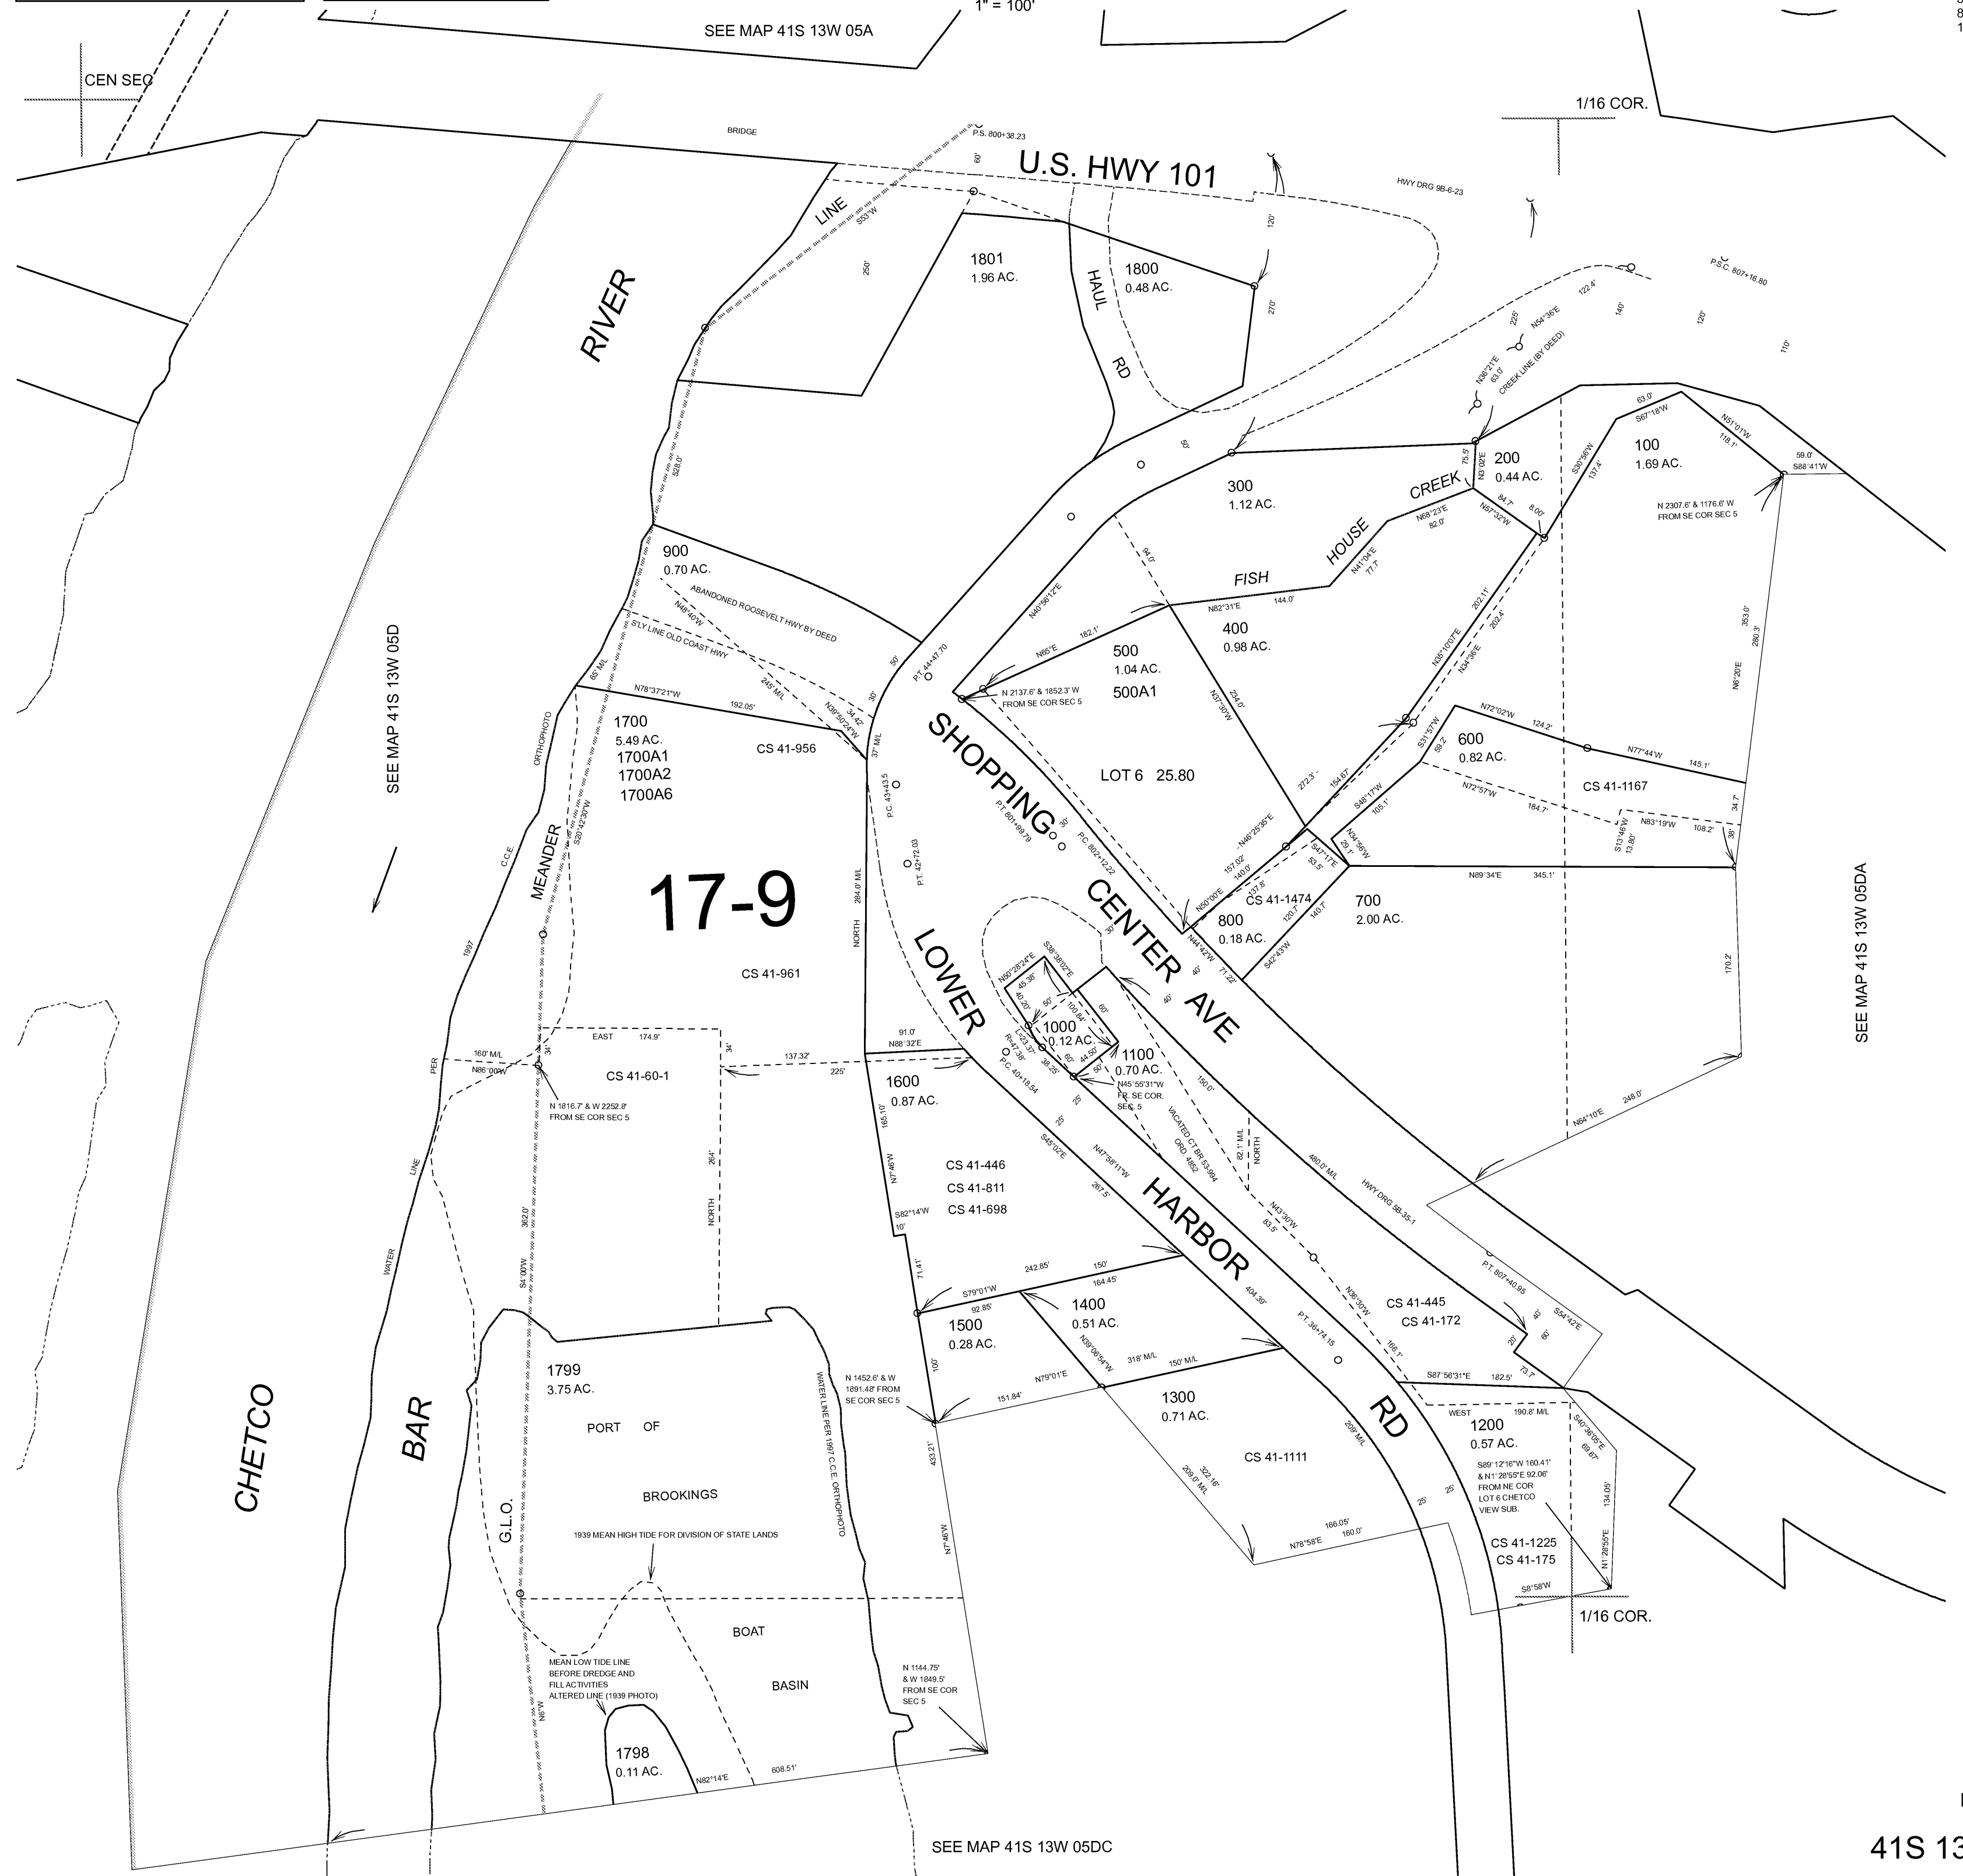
1" = 100'

SEE MAP 41S 13W 05A

CEN SEC

1/16 COR.

BRIDGE

P.S. 800+38.23

U.S. HWY 101

HWY DRG 9B-6-23

60'

LINE

S53°W

250'

1801
1.96 AC.

HAUL

RD

1800
0.48 AC.

120'

270'

P.S.C. 807+16.80

RIVER

528.0'

225'

N54°36'E

122.4'

140'

120'

110'

N36°21'E
63.0'

CREEK LINE (BY DEED)

50'

300
1.12 AC.

CREEK

HOUSE

FISH

N41°04'E
77.7'

N68°23'E
82.0'

200
0.44 AC.

N3°02'E

75.5'

84.7'

N57°32'W

8.00'

100
1.69 AC.

S67°18'W

63.0'

N51°01'W
118.1'

59.0'
S88°41'W

S30°56'W

137.4'

N 2307.6' & 1176.6' W
FROM SE COR SEC 5

900
0.70 AC.

ABANDONED ROOSEVELT HWY BY DEED

N48°40'W

S'LY LINE OLD COAST HWY

245' M/L

N39°50'24"W

34.42'

30'

50'

P.T. 44+47.70

N40°56'12"E

94.0'

N82°31'E

144.0'

400
0.98 AC.

N65°E

182.1'

500
1.04 AC.
500A1

N 2137.6' & 1852.3' W
FROM SE COR SEC 5

N35°10'07"E

202.11'

202.4'

N34°36'E

353.0'

280.3'

N6°26'E

SEE MAP 41S 13W 05D

65' M/L

N78°37'21"W

192.05'

1700
5.49 AC.
1700A1
1700A2
1700A6

CS 41-956

37' M/L

SHOPPING

P.T. 801+99.79

LOT 6 25.80

N3°30'W

234.0'

272.3'

154.67'

N72°02'W

124.2'

600
0.82 AC.

S31°57'W
59.2'

N77°44'W

145.1'

CS 41-1167

N72°57'W

184.7'

S48°17'W
105.1'

S13°46'W
13.80'

N83°19'W

108.2'

34.7'

36'

ORTHOPHOTO

S20°42'30"W

P.C. 43+43.5

30'

P.C. 802+12.22

N46°25'38"E

157.02'
140.0'

S47°17'E
53.5'

N34°56'W
29.1'

N89°34'E

345.1'

MEANDER

C.C.E.

17-9

P.T. 42+72.03

284.0' M/L

NORTH

CENTER

N50°00'E

137.8'

CS 41-1474

120.7'

140.7'

700
2.00 AC.

800
0.18 AC.

N44°42'W
71.22'

S42°43'W

CS 41-961

LOWER

S38°38'02"E

N50°28'24"E
45.38'

40.20'

50'

100.84'

60'

40'

40'

AVE

1000
0.12 AC.

1100
0.70 AC.

N45°55'31"W
FR. SE COR.
SEC. 5

1997

EAST

174.9'

34'

137.32'

225'

91.0'
N88°32'E

160' M/L

N86°00'W

PER

CS 41-60-1

N 1816.7' & W 2252.8'
FROM SE COR SEC 5

1600
0.87 AC.

165.10'

N7°46'W

L=23.37'
R=47.38'
P.C. 40+18.54

38.25'

60'

44.55'

50'

25'

VACATED CT BR 53-994
ORD. 4852

150.0'

82.1' M/L
NORTH

480.0' M/L

HWY DRG 5B-35-1

N64°10'E

248.0'

170.2'

SEE MAP 41S 13W 05DA

LINE

362.0'

S4°00'W

264'

NORTH

CS 41-446
CS 41-811
CS 41-698

S82°14'W
10'

S45°02'E

N47°58'11"W

267.5'

HARBOR

N43°30'W
83.5'

WATER

71.41'

S79°01'W

242.85'

150'
164.45'

92.85'

1400
0.51 AC.

1500
0.28 AC.

N39°06'54"W

318' M/L

150' M/L

404.39'

P.T. 38+74.15

N36°30'W

CS 41-445
CS 41-172

166.1'

P.T. 807+40.95

S54°42'E

25'

40'

60'

73.7'

1799
3.75 AC.

PORT OF

BROOKINGS

WATER LINE PER 1997 C.C.E. ORTHOPHOTO

N 1452.6' & W
1891.48' FROM
SE COR SEC 5

100'

N79°01'E

151.84'

1300
0.71 AC.

RD

S87°56'31"E

182.5'

WEST

190.8' M/L

S40°36'05"E
69.67'

1200
0.57 AC.

S89°12'16"W 160.41'
& N1°28'55"E 92.06'
FROM NE COR
LOT 6 CHETCO
VIEW SUB.

134.05'

CHETCO

BAR

G.L.O.

1939 MEAN HIGH TIDE FOR DIVISION OF STATE LANDS

433.21'

N7°46'W

CS 41-1111

322.16'
209.0' M/L

209' M/L

25'

25'

CS 41-1225
CS 41-175

N1°28'55"E

S8°58'W

1/16 COR.

N78°58'E

166.05'
160.0'

BOAT

BASIN

MEAN LOW TIDE LINE
BEFORE DREDGE AND
FILL ACTIVITIES
ALTERED LINE (1939 PHOTO)

N6°W

N 1144.75'
& W 1849.5'
FROM SE COR
SEC 5

1798
0.11 AC.

N82°14'E

608.51'

SEE MAP 41S 13W 05DC

41S 1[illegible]